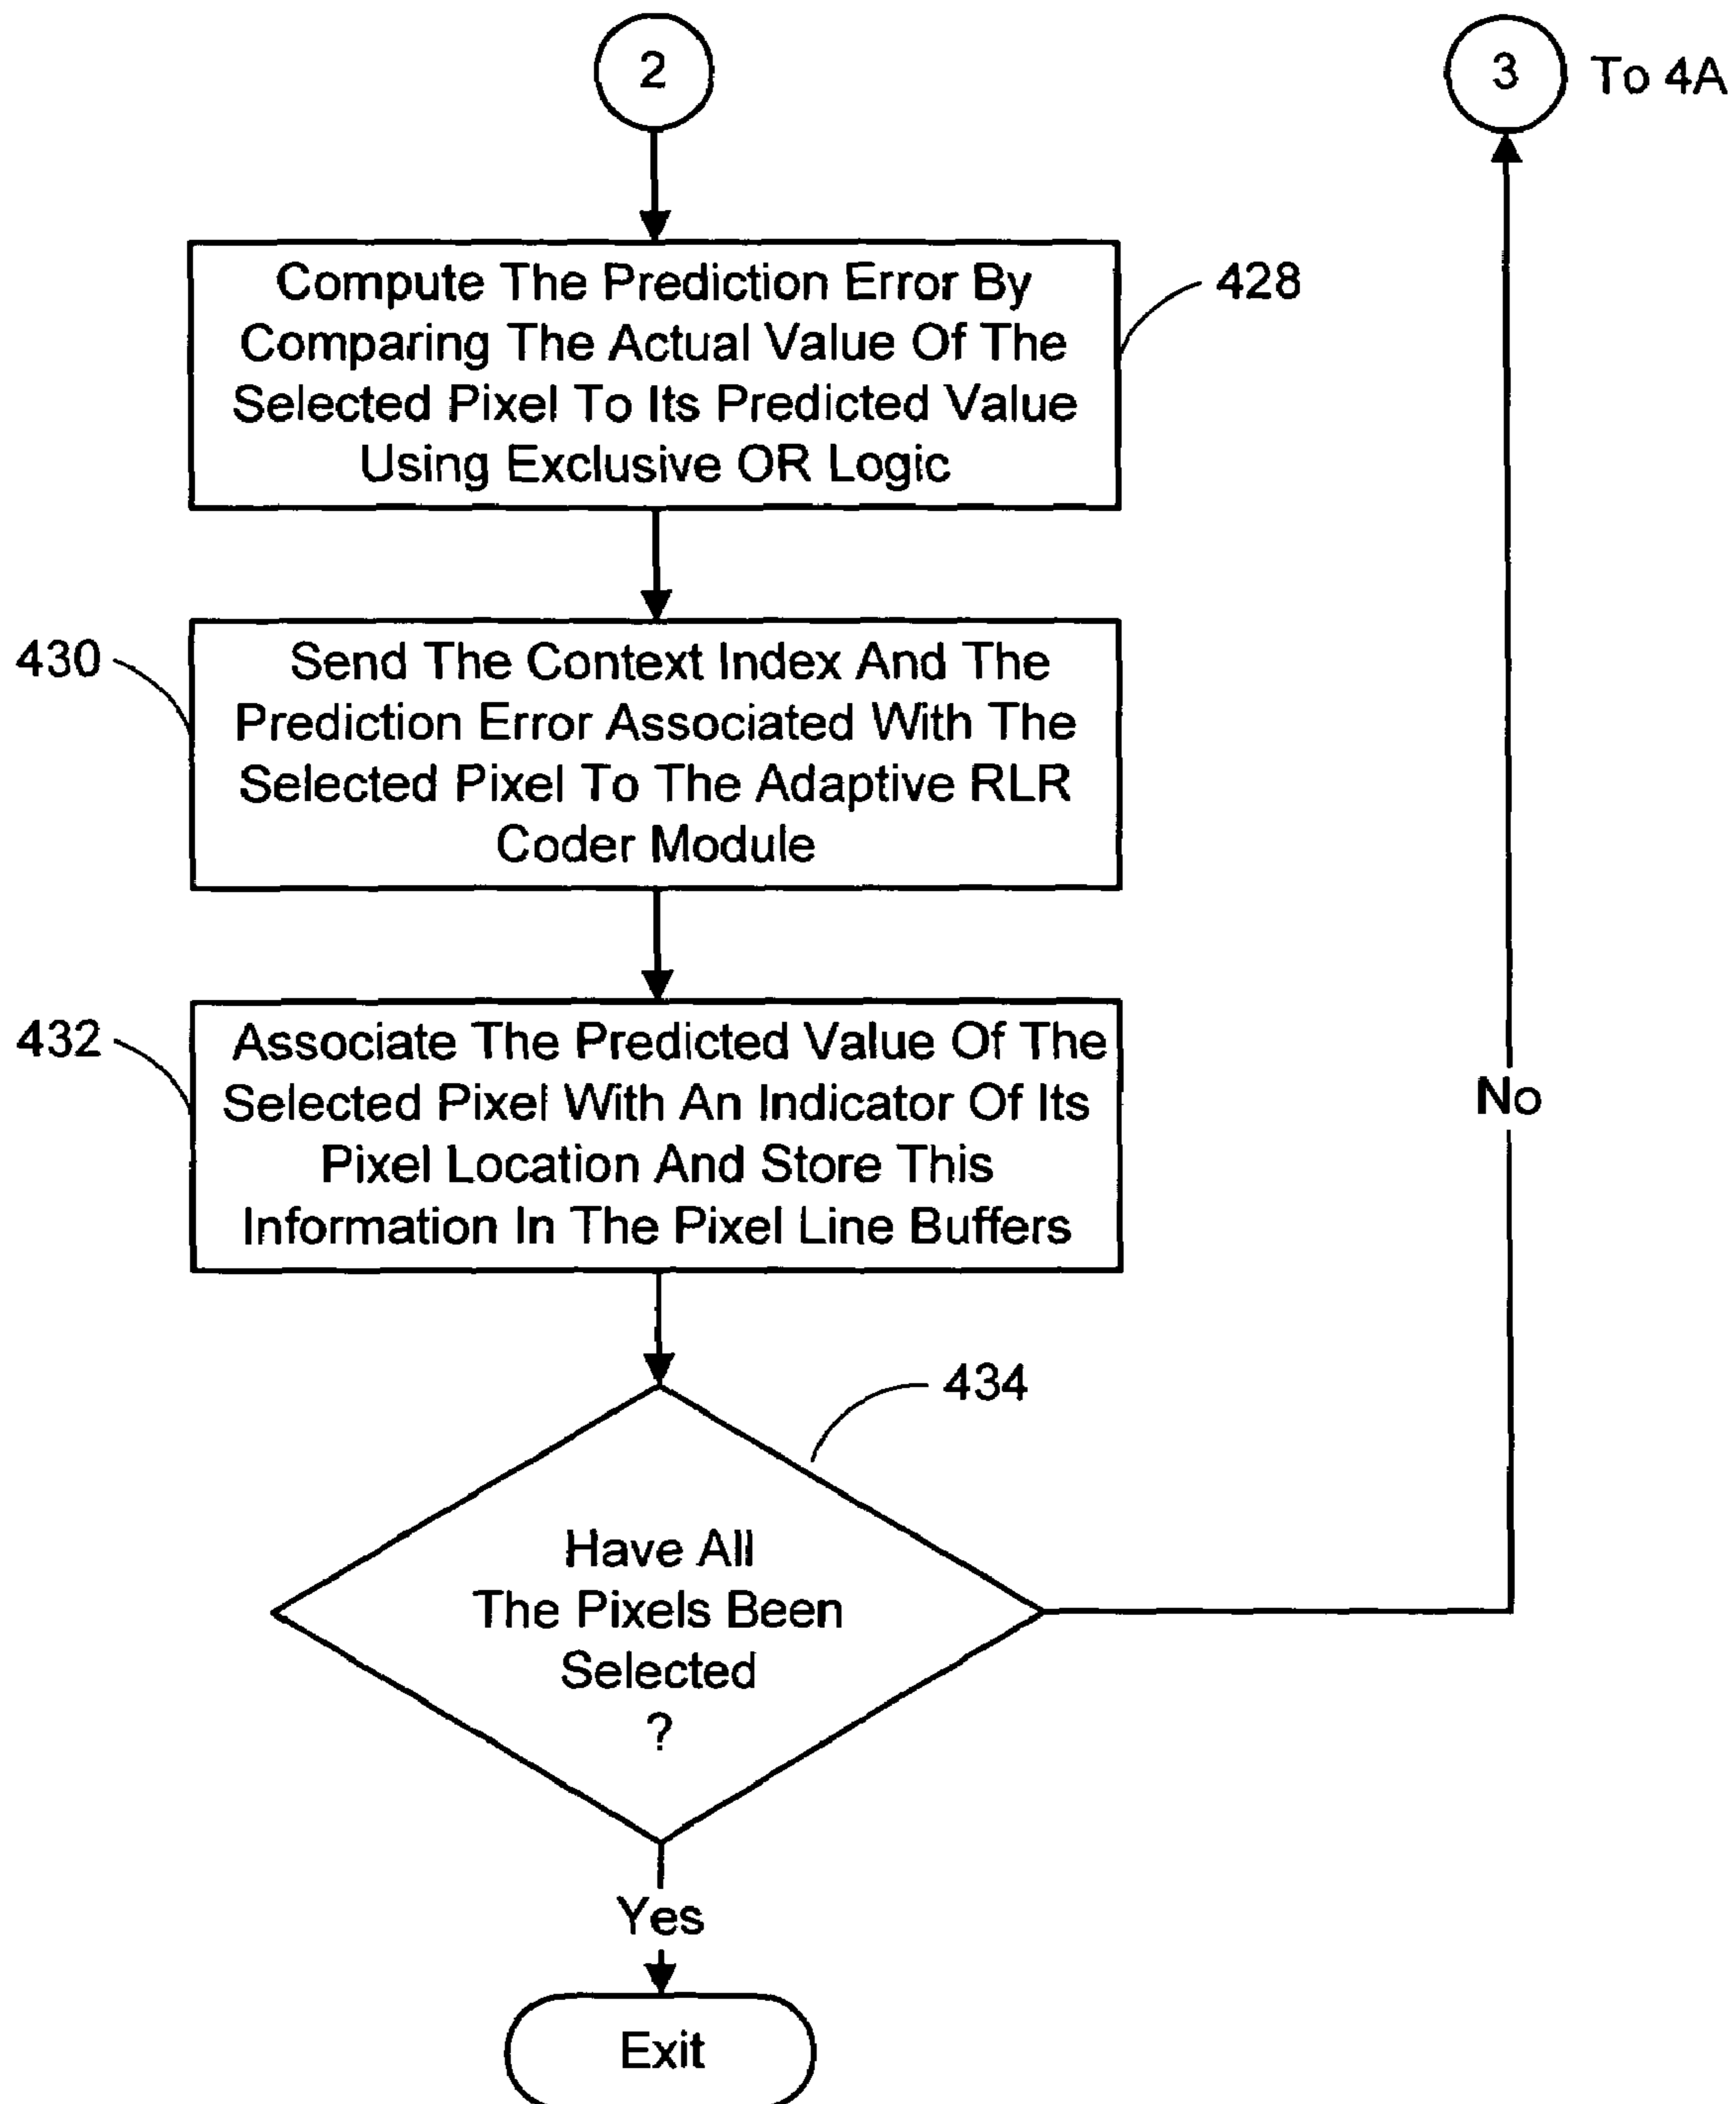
2

3 To 4A

Compute The Prediction Error By Comparing The Actual Value Of The Selected Pixel To Its Predicted Value Using Exclusive OR Logic

428

430

Send The Context Index And The Prediction Error Associated With The Selected Pixel To The Adaptive RLR Coder Module

432

Associate The Predicted Value Of The Selected Pixel With An Indicator Of Its Pixel Location And Store This Information In The Pixel Line Buffers

No

434

Have All The Pixels Been Selected ?

Yes

Exit